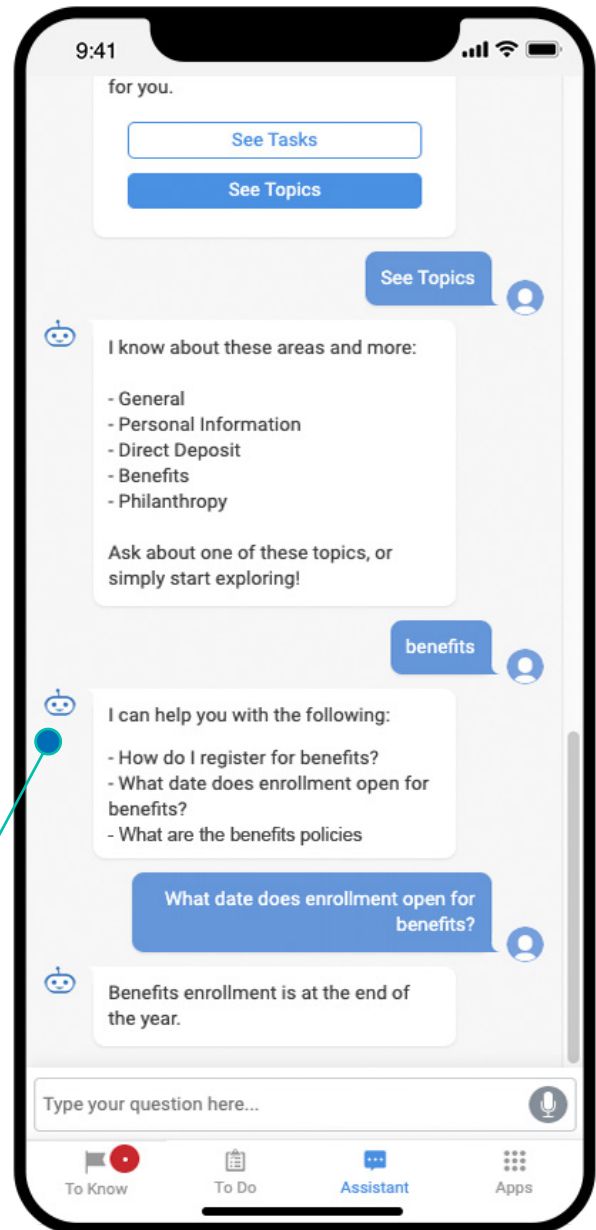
9:41

for you.

See Tasks

See Topics

See Topics

I know about these areas and more:

- General
- Personal Information
- Direct Deposit
- Benefits
- Philanthropy

Ask about one of these topics, or simply start exploring!

benefits

I can help you with the following:

- How do I register for benefits?
- What date does enrollment open for benefits?
- What are the benefits policies

What date does enrollment open for benefits?

Benefits enrollment is at the end of the year.

Type your question here...

To Know

To Do

Assistant

Apps